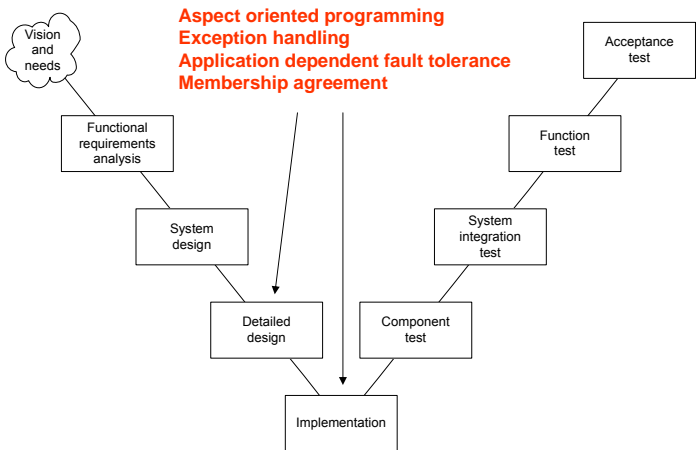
Aspect oriented programming
Exception handling
Application dependent fault tolerance
Membership agreement

Vision and needs

Functional requirements analysis

System design

Detailed design

Implementation

Component test

System integration test

Function test

Acceptance test